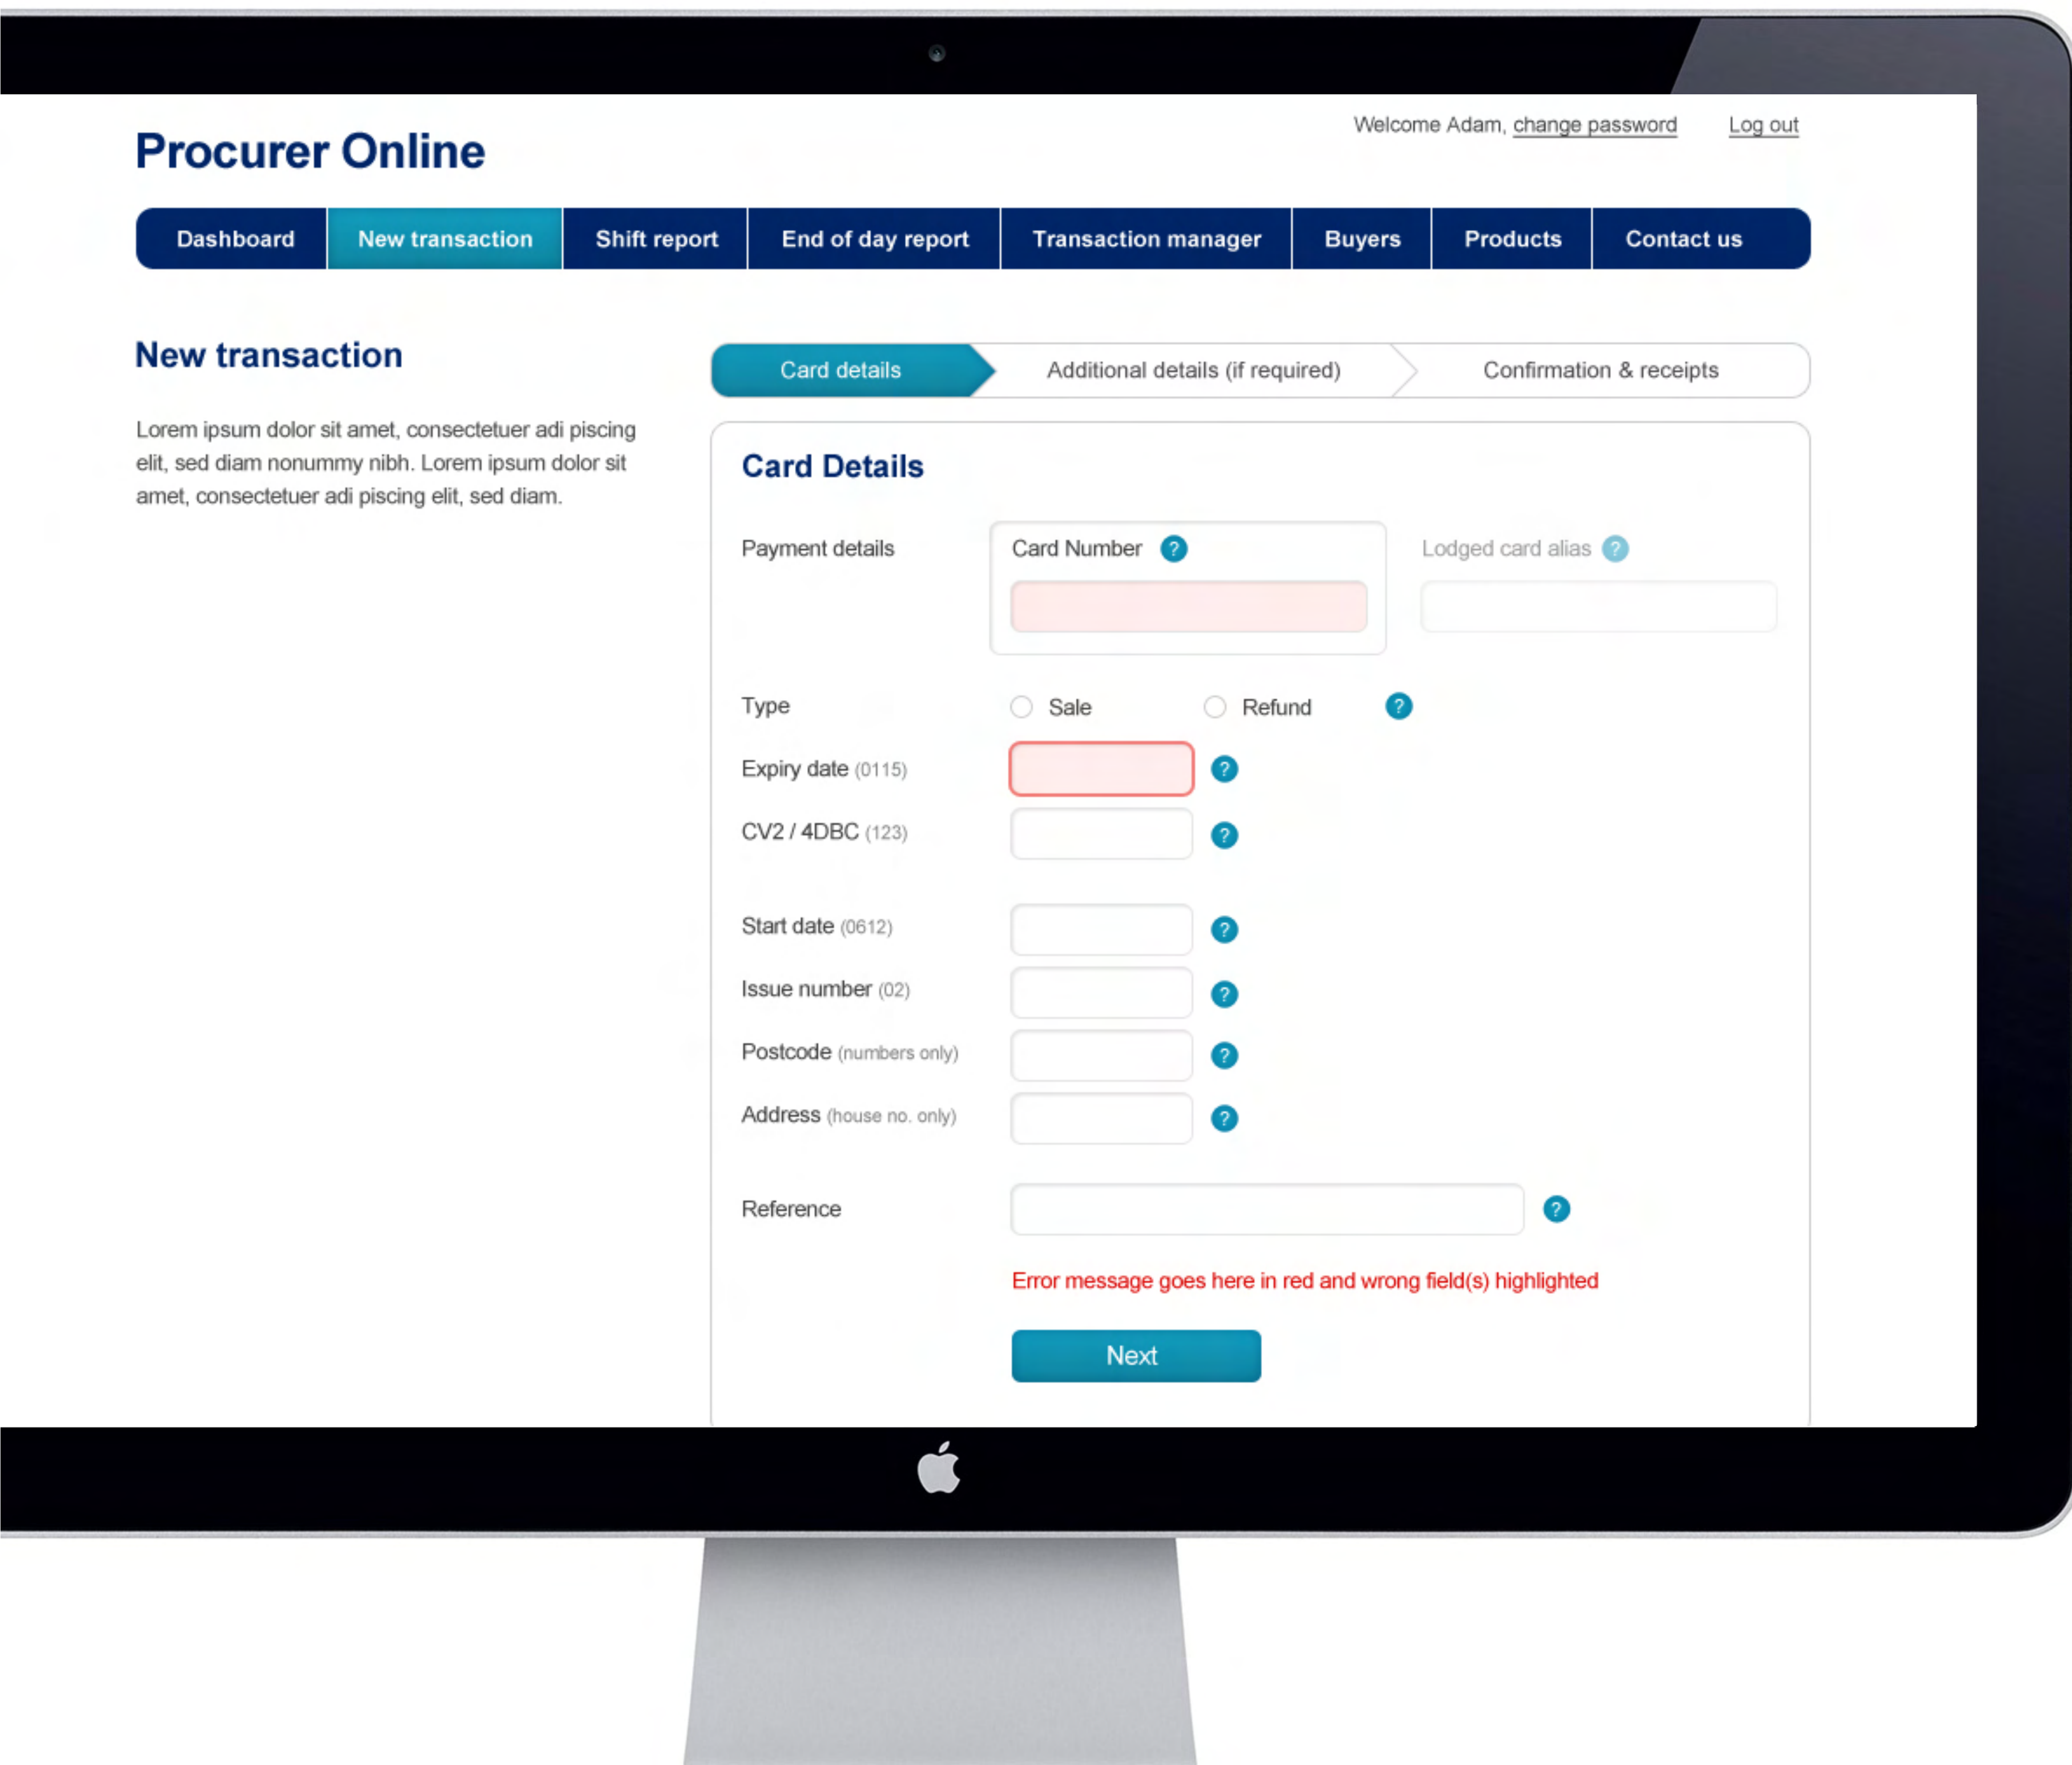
Welcome Adam, change password Log out

Procurer Online

Dashboard | New transaction | Shift report | End of day report | Transaction manager | Buyers | Products | Contact us

New transaction

Lorem ipsum dolor sit amet, consectetuer adi piscing elit, sed diam nonummy nibh. Lorem ipsum dolor sit amet, consectetuer adi piscing elit, sed diam.

Card details | Additional details (if required) | Confirmation & receipts

Card Details

Payment details

Card Number ?

Lodged card alias ?

Type Sale Refund ?

Expiry date (0115) ?

CV2 / 4DBC (123) ?

Start date (0612) ?

Issue number (02) ?

Postcode (numbers only) ?

Address (house no. only) ?

Reference ?

Error message goes here in red and wrong field(s) highlighted

Next